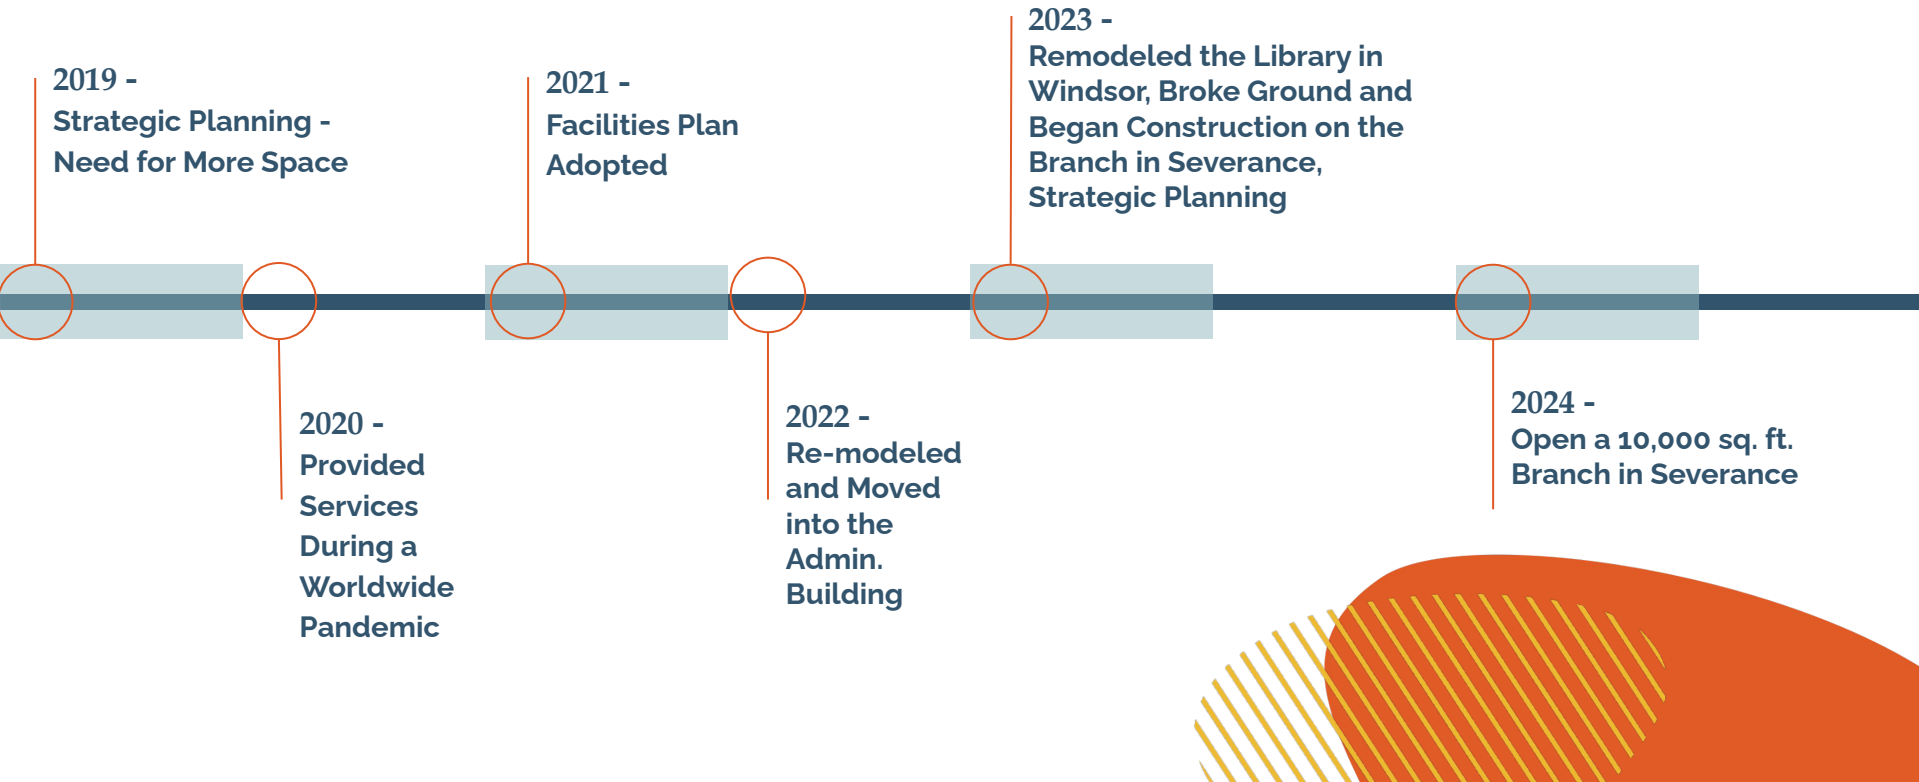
2019 -
Strategic Planning -
Need for More Space

2020 -
Provided Services During a Worldwide Pandemic

2021 -
Facilities Plan Adopted

2022 -
Re-modeled and Moved into the Admin. Building

2023 -
Remodeled the Library in Windsor, Broke Ground and Began Construction on the Branch in Severance, Strategic Planning

2024 -
Open a 10,000 sq. ft. Branch in Severance